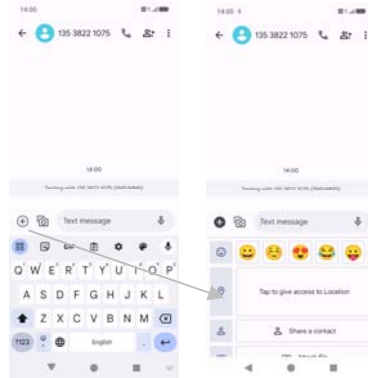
14:00

135 3822 1075

14:00

Texting with 135 3822 1075 (SMS/MMS)

Text message

Q W E R T Y U I O P
A S D F G H J K L
Z X C V B N M
?123 English

14:00

135 3822 1075

14:00

Texting with 135 3822 1075 (SMS/MMS)

Text message

Tap to give access to Location

Share a contact

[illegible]